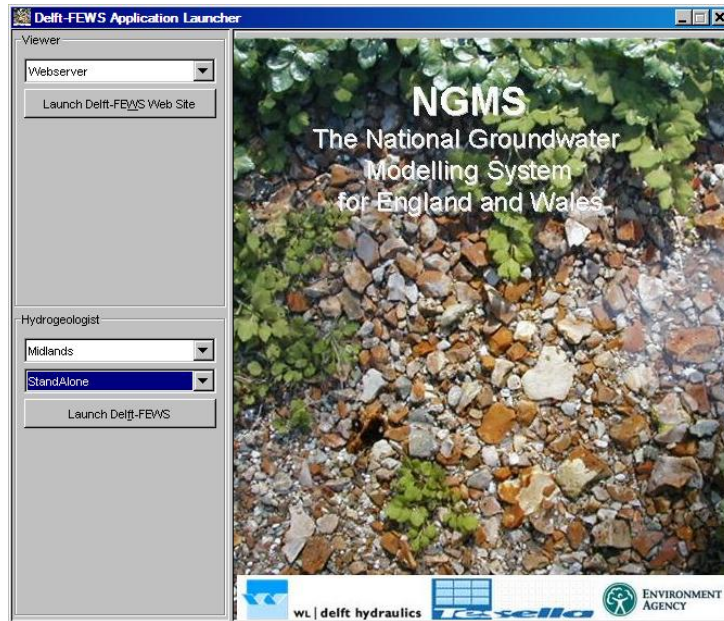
Delft-FEWS Application Launcher

Viewer

Webserver

Launch Delft-FEWS Web Site

Hydrogeologist

Midlands

StandAlone

Launch Delft-FEWS

NGMS
The National Groundwater Modelling System for England and Wales

WL | delft hydraulics

Tessella

ENVIRONMENT AGENCY